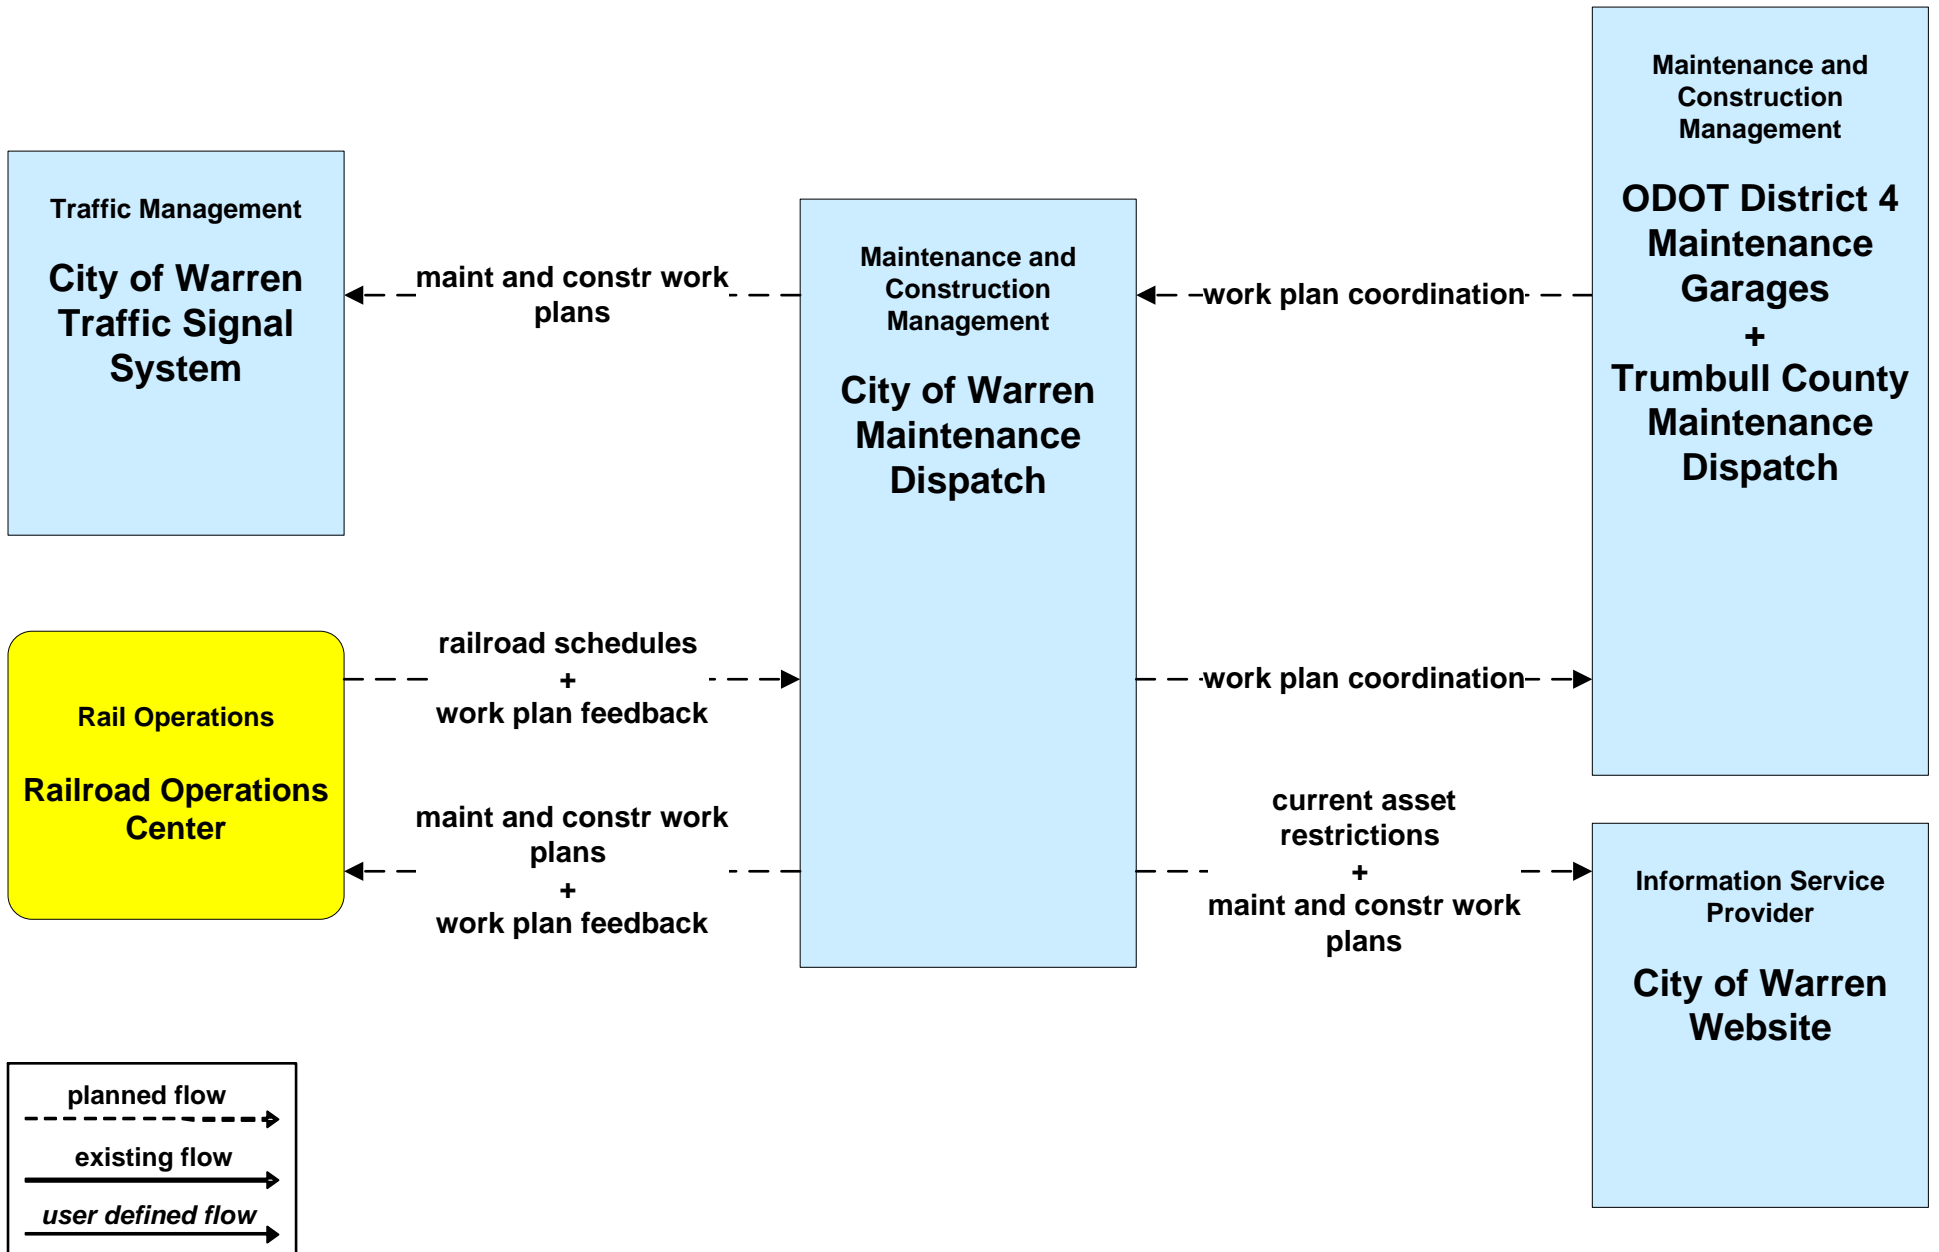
Traffic Management

City of Warren Traffic Signal System

maint and constr work plans

Maintenance and Construction Management

City of Warren Maintenance Dispatch

work plan coordination

Maintenance and Construction Management

ODOT District 4 Maintenance Garages
+
Trumbull County Maintenance Dispatch

Rail Operations

Railroad Operations Center

railroad schedules
+
work plan feedback

work plan coordination

maint and constr work plans
+
work plan feedback

current asset restrictions
+
maint and constr work plans

Information Service Provider

City of Warren Website

planned flow

existing flow

user defined flow